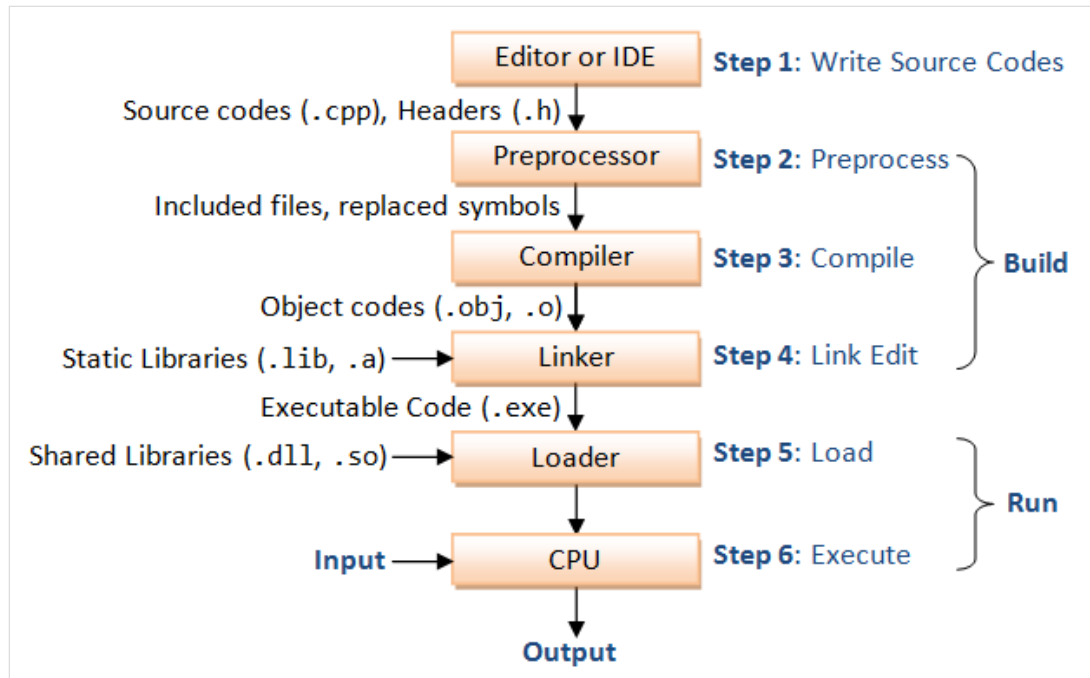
Editor or IDE

Step 1: Write Source Codes

Source codes (.cpp), Headers (.h)

Preprocessor

Step 2: Preprocess

Included files, replaced symbols

Compiler

Step 3: Compile

Build

Object codes (.obj, .o)

Static Libraries (.lib, .a)

Linker

Step 4: Link Edit

Executable Code (.exe)

Shared Libraries (.dll, .so)

Loader

Step 5: Load

Run

Input

CPU

Step 6: Execute

Output